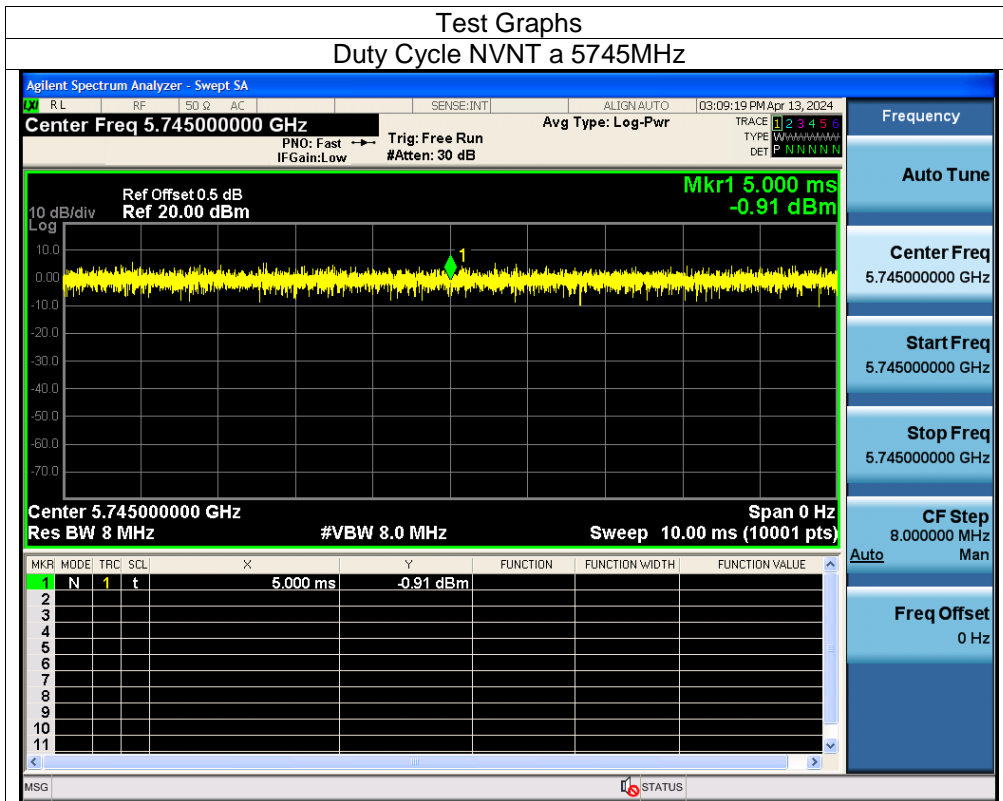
Test Graphs
Duty Cycle NVNT a 5745MHz

Agilent Spectrum Analyzer - Swept SA
RL RF 50 Ω AC SENSE:INT ALIGN AUTO 03:09:19 PM Apr 13, 2024
Center Freq 5.745000000 GHz
PNO: Fast
IFGain:Low
Trig: Free Run
#Atten: 30 dB
Avg Type: Log-Pwr
TRACE 1 2 3 4 5 6
TYPE WWWWWW
DET P N N N N N

Ref Offset 0.5 dB
10 dB/div Ref 20.00 dBm
Log
Mkr1 5.000 ms
-0.91 dBm
10.0
0.00
-10.0
-20.0
-30.0
-40.0
-50.0
-60.0
-70.0
1
Center 5.745000000 GHz
Res BW 8 MHz
#VBW 8.0 MHz
Span 0 Hz
Sweep 10.00 ms (10001 pts)

| MKR | MODE | TRC | SCL | X | Y | FUNCTION | FUNCTION WIDTH | FUNCTION VALUE |
|---|---|---|---|---|---|---|---|---|
| 1 | N | 1 | t | 5.000 ms | -0.91 dBm | | | |
| 2 | | | | | | | | |
| 3 | | | | | | | | |
| 4 | | | | | | | | |
| 5 | | | | | | | | |
| 6 | | | | | | | | |
| 7 | | | | | | | | |
| 8 | | | | | | | | |
| 9 | | | | | | | | |
| 10 | | | | | | | | |
| 11 | | | | | | | | |

Frequency
Auto Tune
Center Freq
5.745000000 GHz
Start Freq
5.745000000 GHz
Stop Freq
5.745000000 GHz
CF Step
8.000000 MHz
Auto Man
Freq Offset
0 Hz

MSG
STATUS